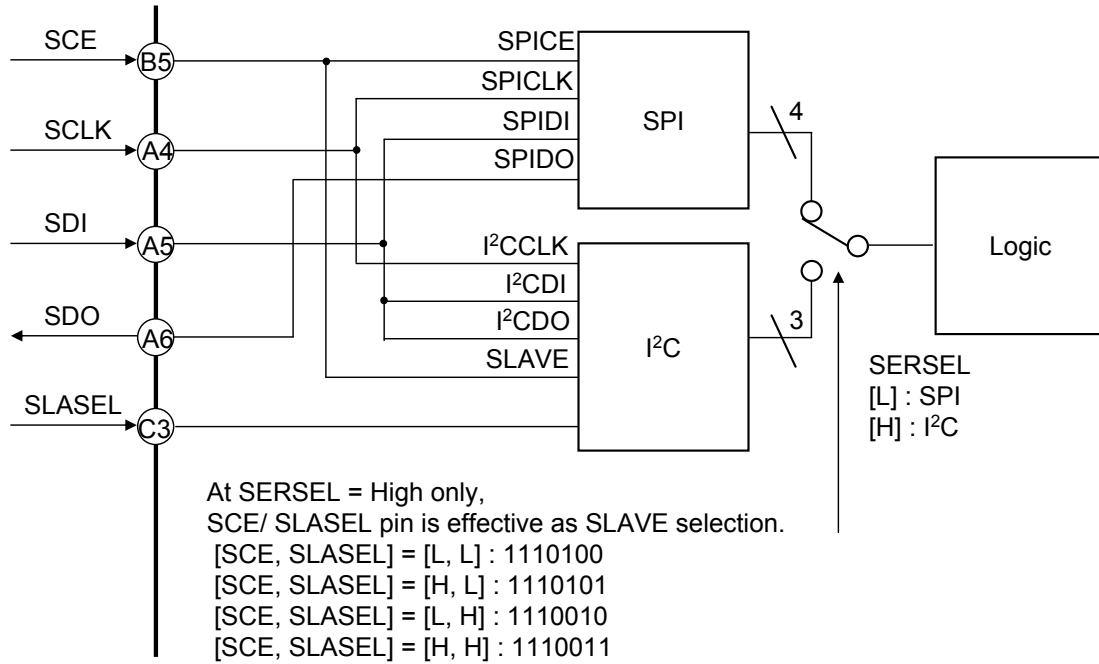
SCE
B5
SCLK
A4
SDI
A5
SDO
A6
SLASEL
C3

SPICE
SPICLK
SPIDI
SPIDO
SPI
4

$I^2$CCLK
$I^2$CDI
$I^2$CDO
SLAVE
$I^2$C
3

Logic

SERSEL
[L] : SPI
[H] : $I^2$C

At SERSEL = High only,
SCE/ SLASEL pin is effective as SLAVE selection.
[SCE, SLASEL] = [L, L] : 1110100
[SCE, SLASEL] = [H, L] : 1110101
[SCE, SLASEL] = [L, H] : 1110010
[SCE, SLASEL] = [H, H] : 1110011